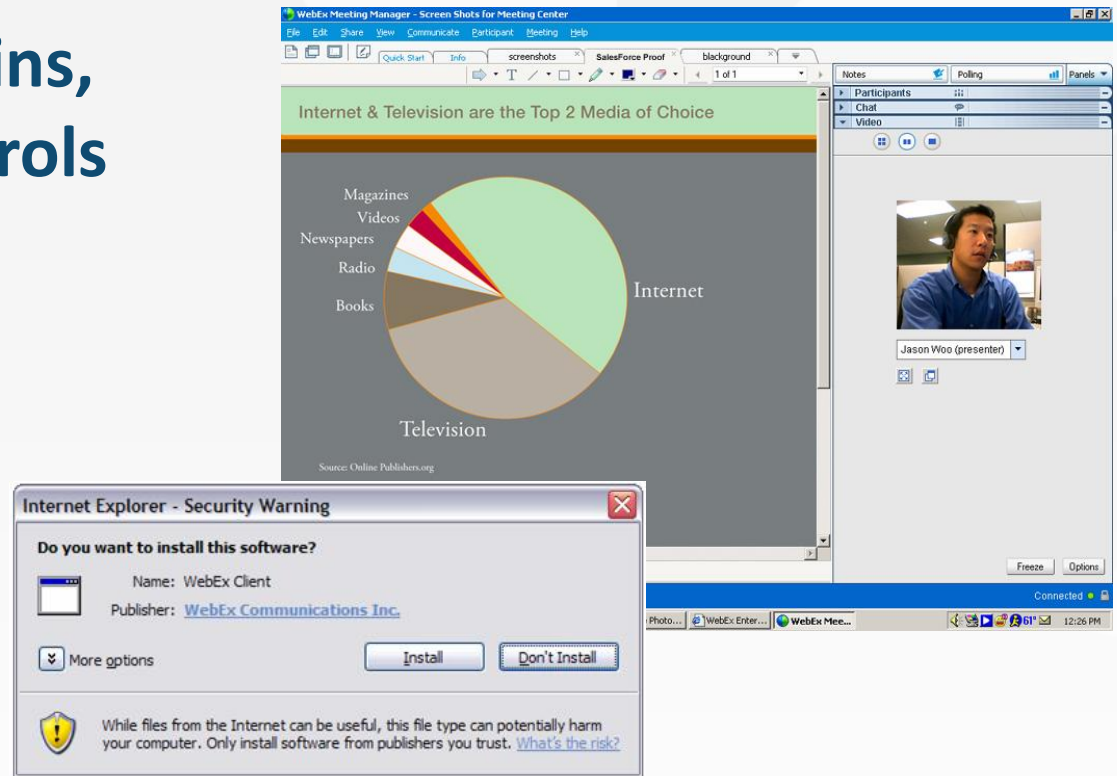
ins,
rols

WebEx Meeting Manager - Screen Shots for Meeting Center

File Edit Share View Communicate Participant Meeting Help

Quick Start Info screenshots SalesForce Proof blackground

1 of 1

Notes Polling Panels

Participants
Chat
Video

Internet & Television are the Top 2 Media of Choice

Magazines
Videos
Newspapers
Radio
Books
Internet
Television

Source: Online Publishers.org

Jason Woo (presenter)

Freeze Options

Connected

Photo... WebEx Enter... WebEx Mee... 61° 12:26 PM

Internet Explorer - Security Warning

Do you want to install this software?

Name: WebEx Client

Publisher: WebEx Communications Inc.

More options

Install Don't Install

While files from the Internet can be useful, this file type can potentially harm your computer. Only install software from publishers you trust. What's the risk?